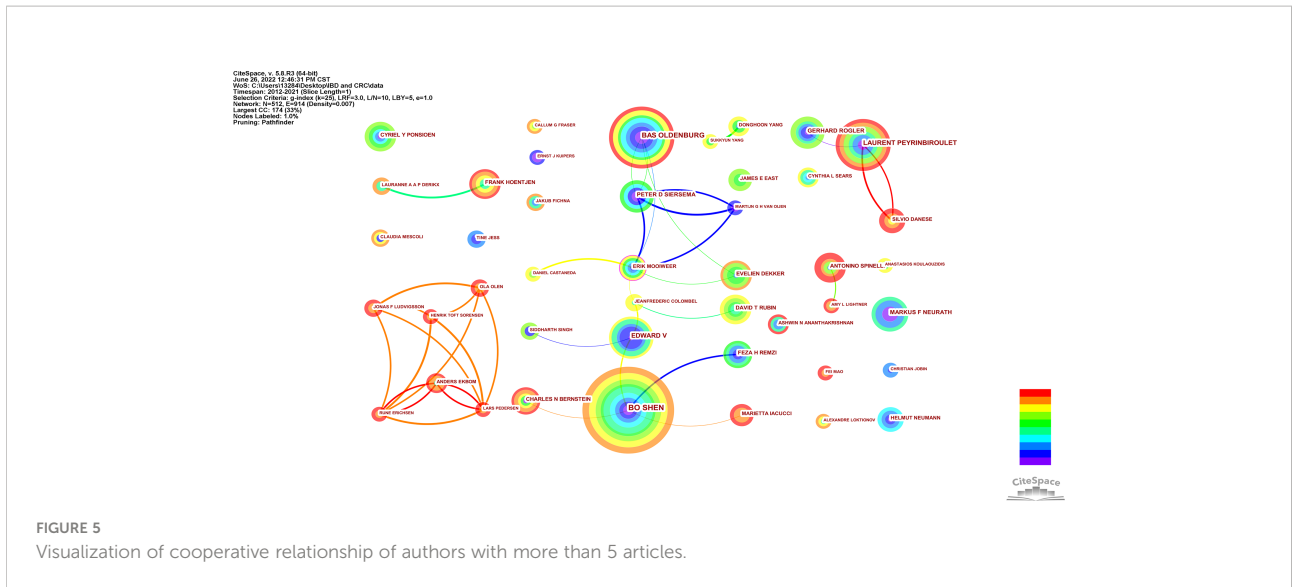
CiteSpace, v. 5.8.R3 (64-bit)
June 26, 2022 12:46:31 PM CST
WoS: C:\Users\13284\Desktop\IBD and CRC\data
Timespan: 2012-2021 (Slice Length=1)
Selection Criteria: g-index (k=25), LRF=3.0, L/N=10, LBY=5, e=1.0
Network: N=512, E=914 (Density=0.007)
Largest CC: 174 (33%)
Nodes Labeled: 1.0%
Pruning: Pathfinder

CYREL Y PONSIOEN
CALLUM G FRASER
ERNST J KUIPERS
BAS OLDENBURG
DONGHOON YANG
SUKKYUN YANG
GERHARD ROGLER
LAURENT PEYRINBIROULET
LAURANNE A A P DERIKX
FRANK HOENTJEN
JAKUB FICHNA
PETER D SIERSEMA
JAMES E EAST
CYNTHIA L SEARS
MARTIJN G H VAN OIJEN
SILVIO DANESE
CLAUDIA MESCOLI
TINE JESS
DANIEL CASTANEDA
ERIK MOOIWEER
EVELIEN DEKKER
ANTONINO SPINELLI
ANASTASIOS KOULAOUZIDIS
OLA OLEN
JONAS F LUDVIGSSON
HENRIK TOFT SORENSEN
JEANFREDERIC COLOMBEL
DAVID T RUBIN
AMY L LIGHTNER
MARKUS F NEURATH
SIDDHARTH SINGH
EDWARD V
ASHWIN N ANANTHAKRISHNAN
FEZA H REMZI
FEI MAO
CHRISTIAN JOBIN
ANDERS EKBOM
CHARLES N BERNSTEIN
BO SHEN
RUNE ERICHSEN
LARS PEDERSEN
MARIETTA IACUCCI
ALEXANDRE LOKTIONOV
HELMUT NEUMANN
CiteSpace

FIGURE 5
Visualization of cooperative relationship of authors with more than 5 articles.